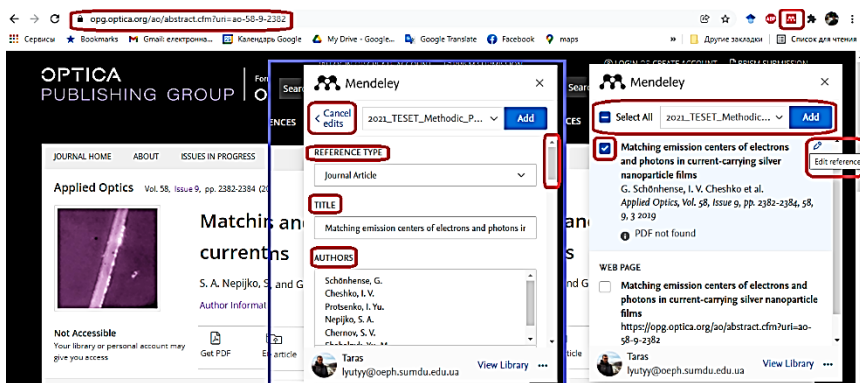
opg.optica.org/ao/abstract.cfm?uri=ao-58-9-2382

Сервисы Bookmarks Gmail: електронна... Календарь Google My Drive - Google... Google Translate Facebook maps Другие закладки Список для чтения

OPTICA PUBLISHING GROUP

JOURNAL HOME ABOUT ISSUES IN PROGRESS

Applied Optics Vol. 58, Issue 9, pp. 2382-2384 (20

Matchin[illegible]
currentns

S. A. Nepijko, S. and G
Author Informat

Not Accessible
Your library or personal account may give you access

Get PDF Ex article

Mendeley

< Cancel edits 2021_TESET_Methodic_P... Add

REFERENCE TYPE
Journal Article

TITLE
Matching emission centers of electrons and photons ir

AUTHORS
Schönhense, G.
Cheshko, I. V.
Protsenko, I. Yu.
Nepijko, S. A.
Chernov, S. V.
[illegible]

Taras
lyutyy@oeph.sumdu.edu.ua
View Library

LOGIN OR CREATE ACCOUNT PRISM SUBMISSION

Mendeley

Select All 2021_TESET_Methodic... Add

Matching emission centers of electrons and photons in current-carrying silver nanoparticle films
G. Schönhense, I. V. Cheshko et al.
Applied Optics, Vol. 58, Issue 9, pp. 2382-2384, 58, 9, 3 2019
PDF not found

Edit reference

WEB PAGE
Matching emission centers of electrons and photons in current-carrying silver nanoparticle films
https://opg.optica.org/ao/abstract.cfm?uri=ao-58-9-2382

Taras
lyutyy@oeph.sumdu.edu.ua
View Library